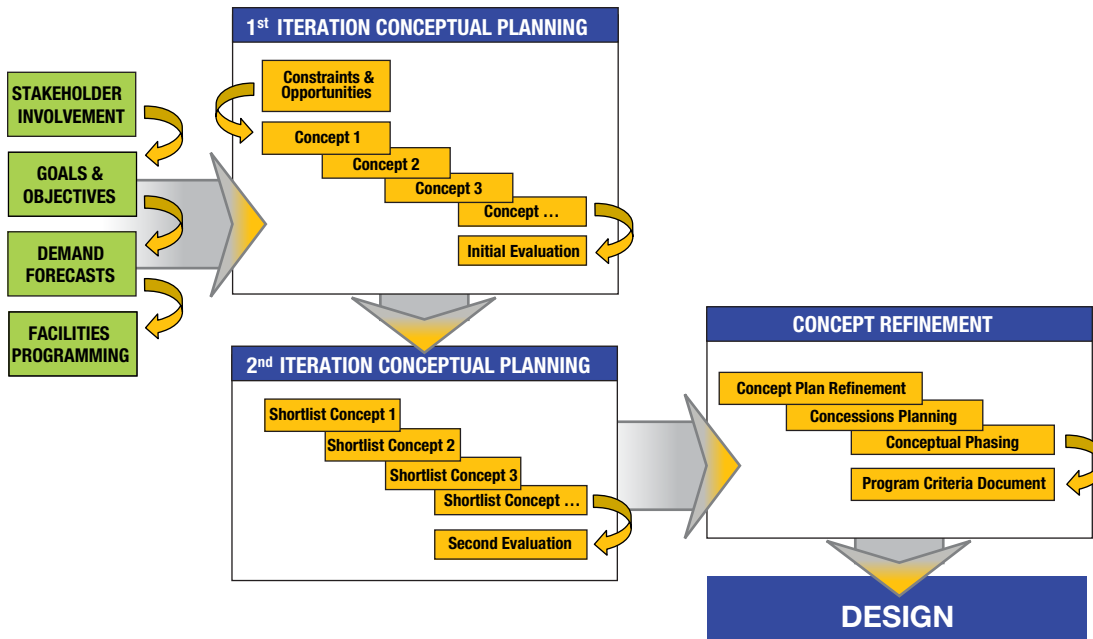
STAKEHOLDER INVOLVEMENT

GOALS & OBJECTIVES

DEMAND FORECASTS

FACILITIES PROGRAMMING

1st ITERATION CONCEPTUAL PLANNING

Constraints & Opportunities

Concept 1

Concept 2

Concept 3

Concept …

Initial Evaluation

2nd ITERATION CONCEPTUAL PLANNING

Shortlist Concept 1

Shortlist Concept 2

Shortlist Concept 3

Shortlist Concept …

Second Evaluation

CONCEPT REFINEMENT

Concept Plan Refinement

Concessions Planning

Conceptual Phasing

Program Criteria Document

DESIGN